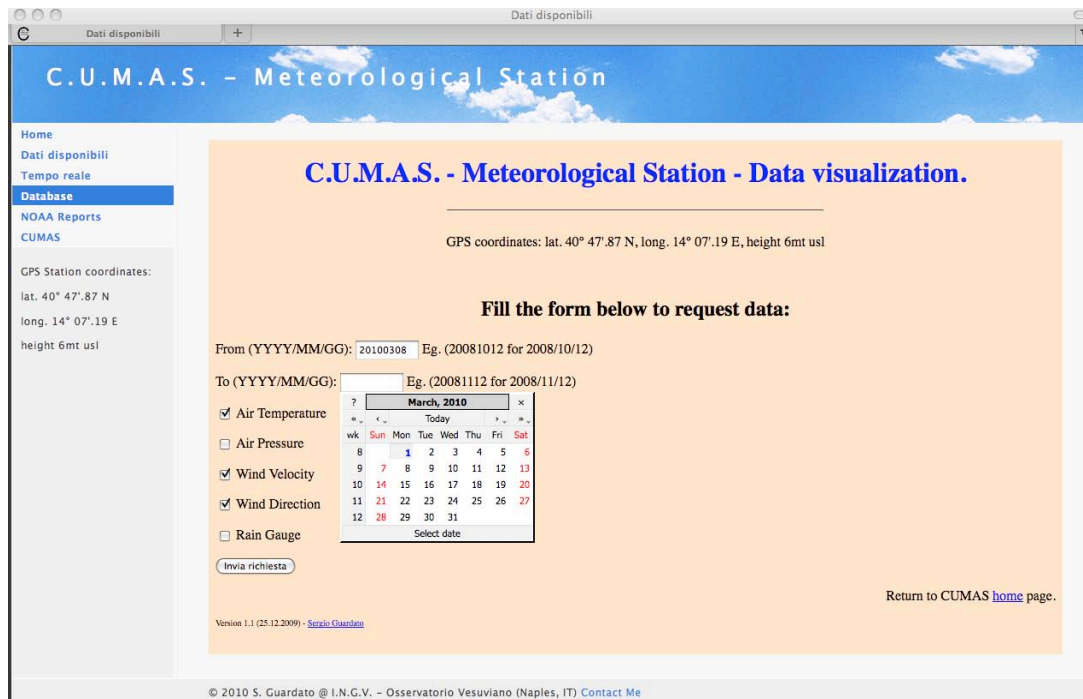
Dati disponibili

Dati disponibili +

C.U.M.A.S. - Meteorological Station

Home
Dati disponibili
Tempo reale
Database
NOAA Reports
CUMAS

GPS Station coordinates:
lat. 40° 47'.87 N
long. 14° 07'.19 E
height 6mt usl

C.U.M.A.S. - Meteorological Station - Data visualization.

GPS coordinates: lat. 40° 47'.87 N, long. 14° 07'.19 E, height 6mt usl

Fill the form below to request data:

From (YYYY/MM/GG): 20100308 Eg. (20081012 for 2008/10/12)

To (YYYY/MM/GG): Eg. (20081112 for 2008/11/12)

☑ Air Temperature

☐ Air Pressure

☑ Wind Velocity

☑ Wind Direction

☐ Rain Gauge

? March, 2010 ×
« ‹ Today › »

| wk | Sun | Mon | Tue | Wed | Thu | Fri | Sat |
|---|---|---|---|---|---|---|---|
| 8 | | 1 | 2 | 3 | 4 | 5 | 6 |
| 9 | 7 | 8 | 9 | 10 | 11 | 12 | 13 |
| 10 | 14 | 15 | 16 | 17 | 18 | 19 | 20 |
| 11 | 21 | 22 | 23 | 24 | 25 | 26 | 27 |
| 12 | 28 | 29 | 30 | 31 | | | |

Select date

Invia richiesta

Return to CUMAS home page.

Version 1.1 (25.12.2009) - Sergio Guardato

© 2010 S. Guardato @ I.N.G.V. - Osservatorio Vesuviano (Naples, IT) Contact Me